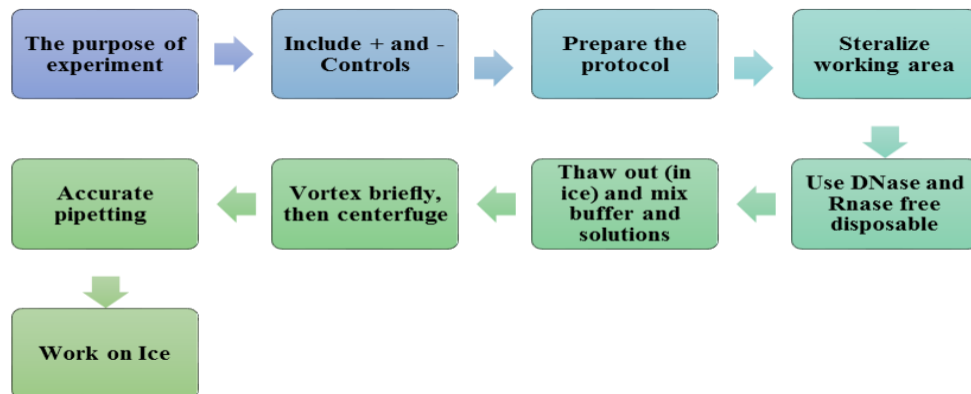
The purpose of experiment

Include + and - Controls

Prepare the protocol

Steralize working area

Use DNase and Rnase free disposable

Thaw out (in ice) and mix buffer and solutions

Vortex briefly, then centerfuge

Accurate pipetting

Work on Ice